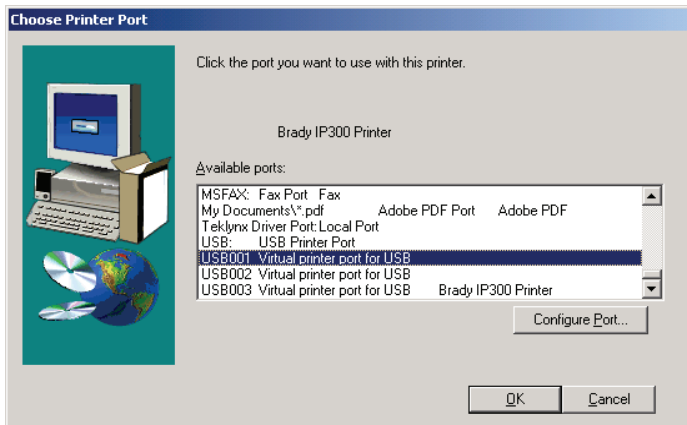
Choose Printer Port

Click the port you want to use with this printer.

Brady IP300 Printer

Available ports:

MSFAX: Fax Port Fax
My Documents\*.pdf Adobe PDF Port Adobe PDF
Teklynx Driver Port: Local Port
USB: USB Printer Port
USB001 Virtual printer port for USB
USB002 Virtual printer port for USB
USB003 Virtual printer port for USB Brady IP300 Printer

Configure Port...

OK Cancel